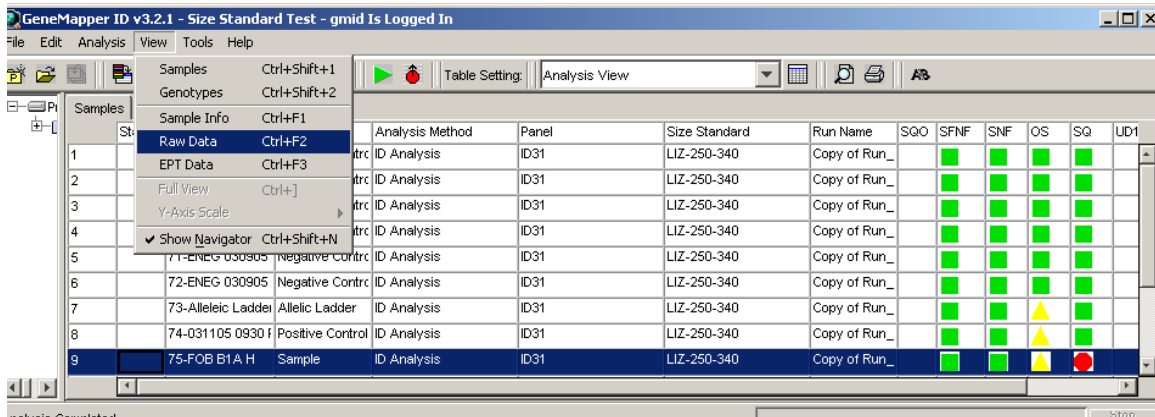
GeneMapper ID v3.2.1 - Size Standard Test - gmid Is Logged In

File Edit Analysis View Tools Help

Samples Ctrl+Shift+1
Genotypes Ctrl+Shift+2
Sample Info Ctrl+F1
Raw Data Ctrl+F2
EPT Data Ctrl+F3
Full View Ctrl+]
Y-Axis Scale
✔ Show Navigator Ctrl+Shift+N

Table Setting: Analysis View

Samples

| | St | | | Analysis Method | Panel | Size Standard | Run Name | SQO | SFNF | SNF | OS | SQ | UD1 |
|---|---|---|---|---|---|---|---|---|---|---|---|---|---|
| 1 | | | trc | ID Analysis | ID31 | LIZ-250-340 | Copy of Run_ | | | | | | |
| 2 | | | trc | ID Analysis | ID31 | LIZ-250-340 | Copy of Run_ | | | | | | |
| 3 | | | trc | ID Analysis | ID31 | LIZ-250-340 | Copy of Run_ | | | | | | |
| 4 | | | trc | ID Analysis | ID31 | LIZ-250-340 | Copy of Run_ | | | | | | |
| 5 | | 71-ENEG 030905 | Negative Contro | ID Analysis | ID31 | LIZ-250-340 | Copy of Run_ | | | | | | |
| 6 | | 72-ENEG 030905 | Negative Contro | ID Analysis | ID31 | LIZ-250-340 | Copy of Run_ | | | | | | |
| 7 | | 73-Alleleic Ladder | Allelic Ladder | ID Analysis | ID31 | LIZ-250-340 | Copy of Run_ | | | | | | |
| 8 | | 74-031105 0930 I | Positive Control | ID Analysis | ID31 | LIZ-250-340 | Copy of Run_ | | | | | | |
| 9 | | 75-FOB B1A H | Sample | ID Analysis | ID31 | LIZ-250-340 | Copy of Run_ | | | | | | |

nalysis Completed
Stop